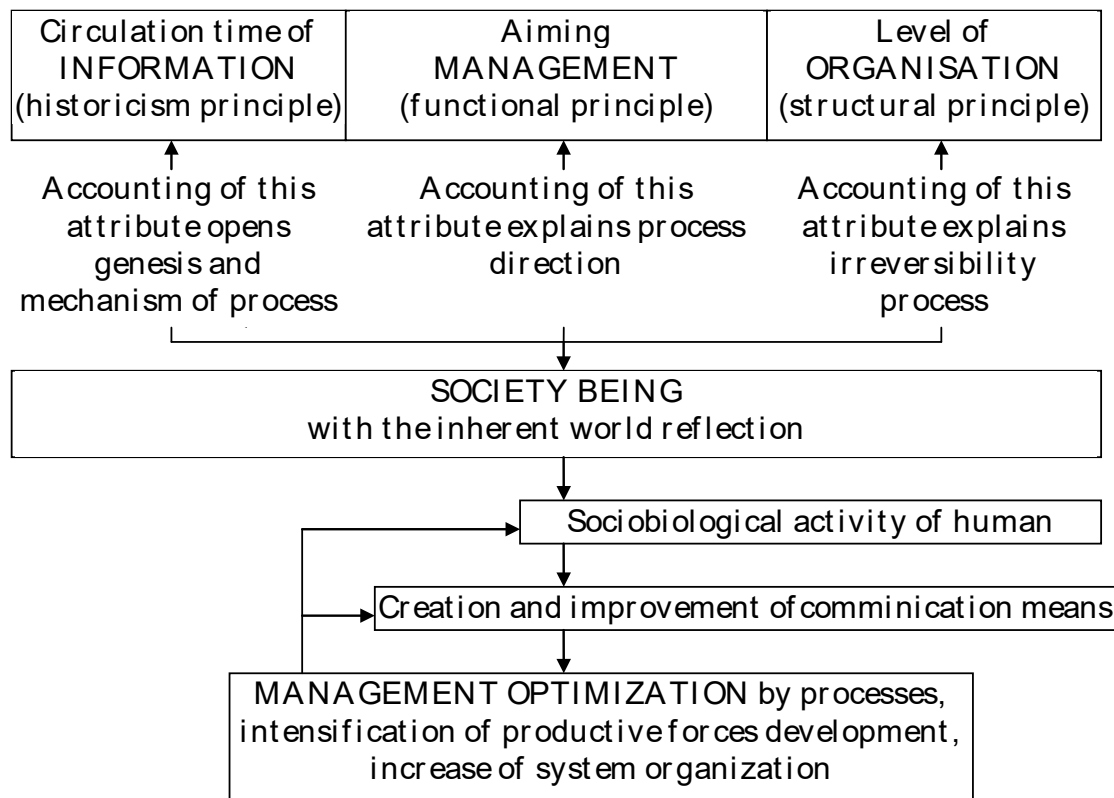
Circulation time of INFORMATION (historicism principle)

Aiming MANAGEMENT (functional principle)

Level of ORGANISATION (structural principle)

Accounting of this attribute opens genesis and mechanism of process

Accounting of this attribute explains process direction

Accounting of this attribute explains irreversibility process

SOCIETY BEING
with the inherent world reflection

Sociobiological activity of human

Creation and improvement of comminication means

MANAGEMENT OPTIMIZATION by processes, intensification of productive forces development, increase of system organization